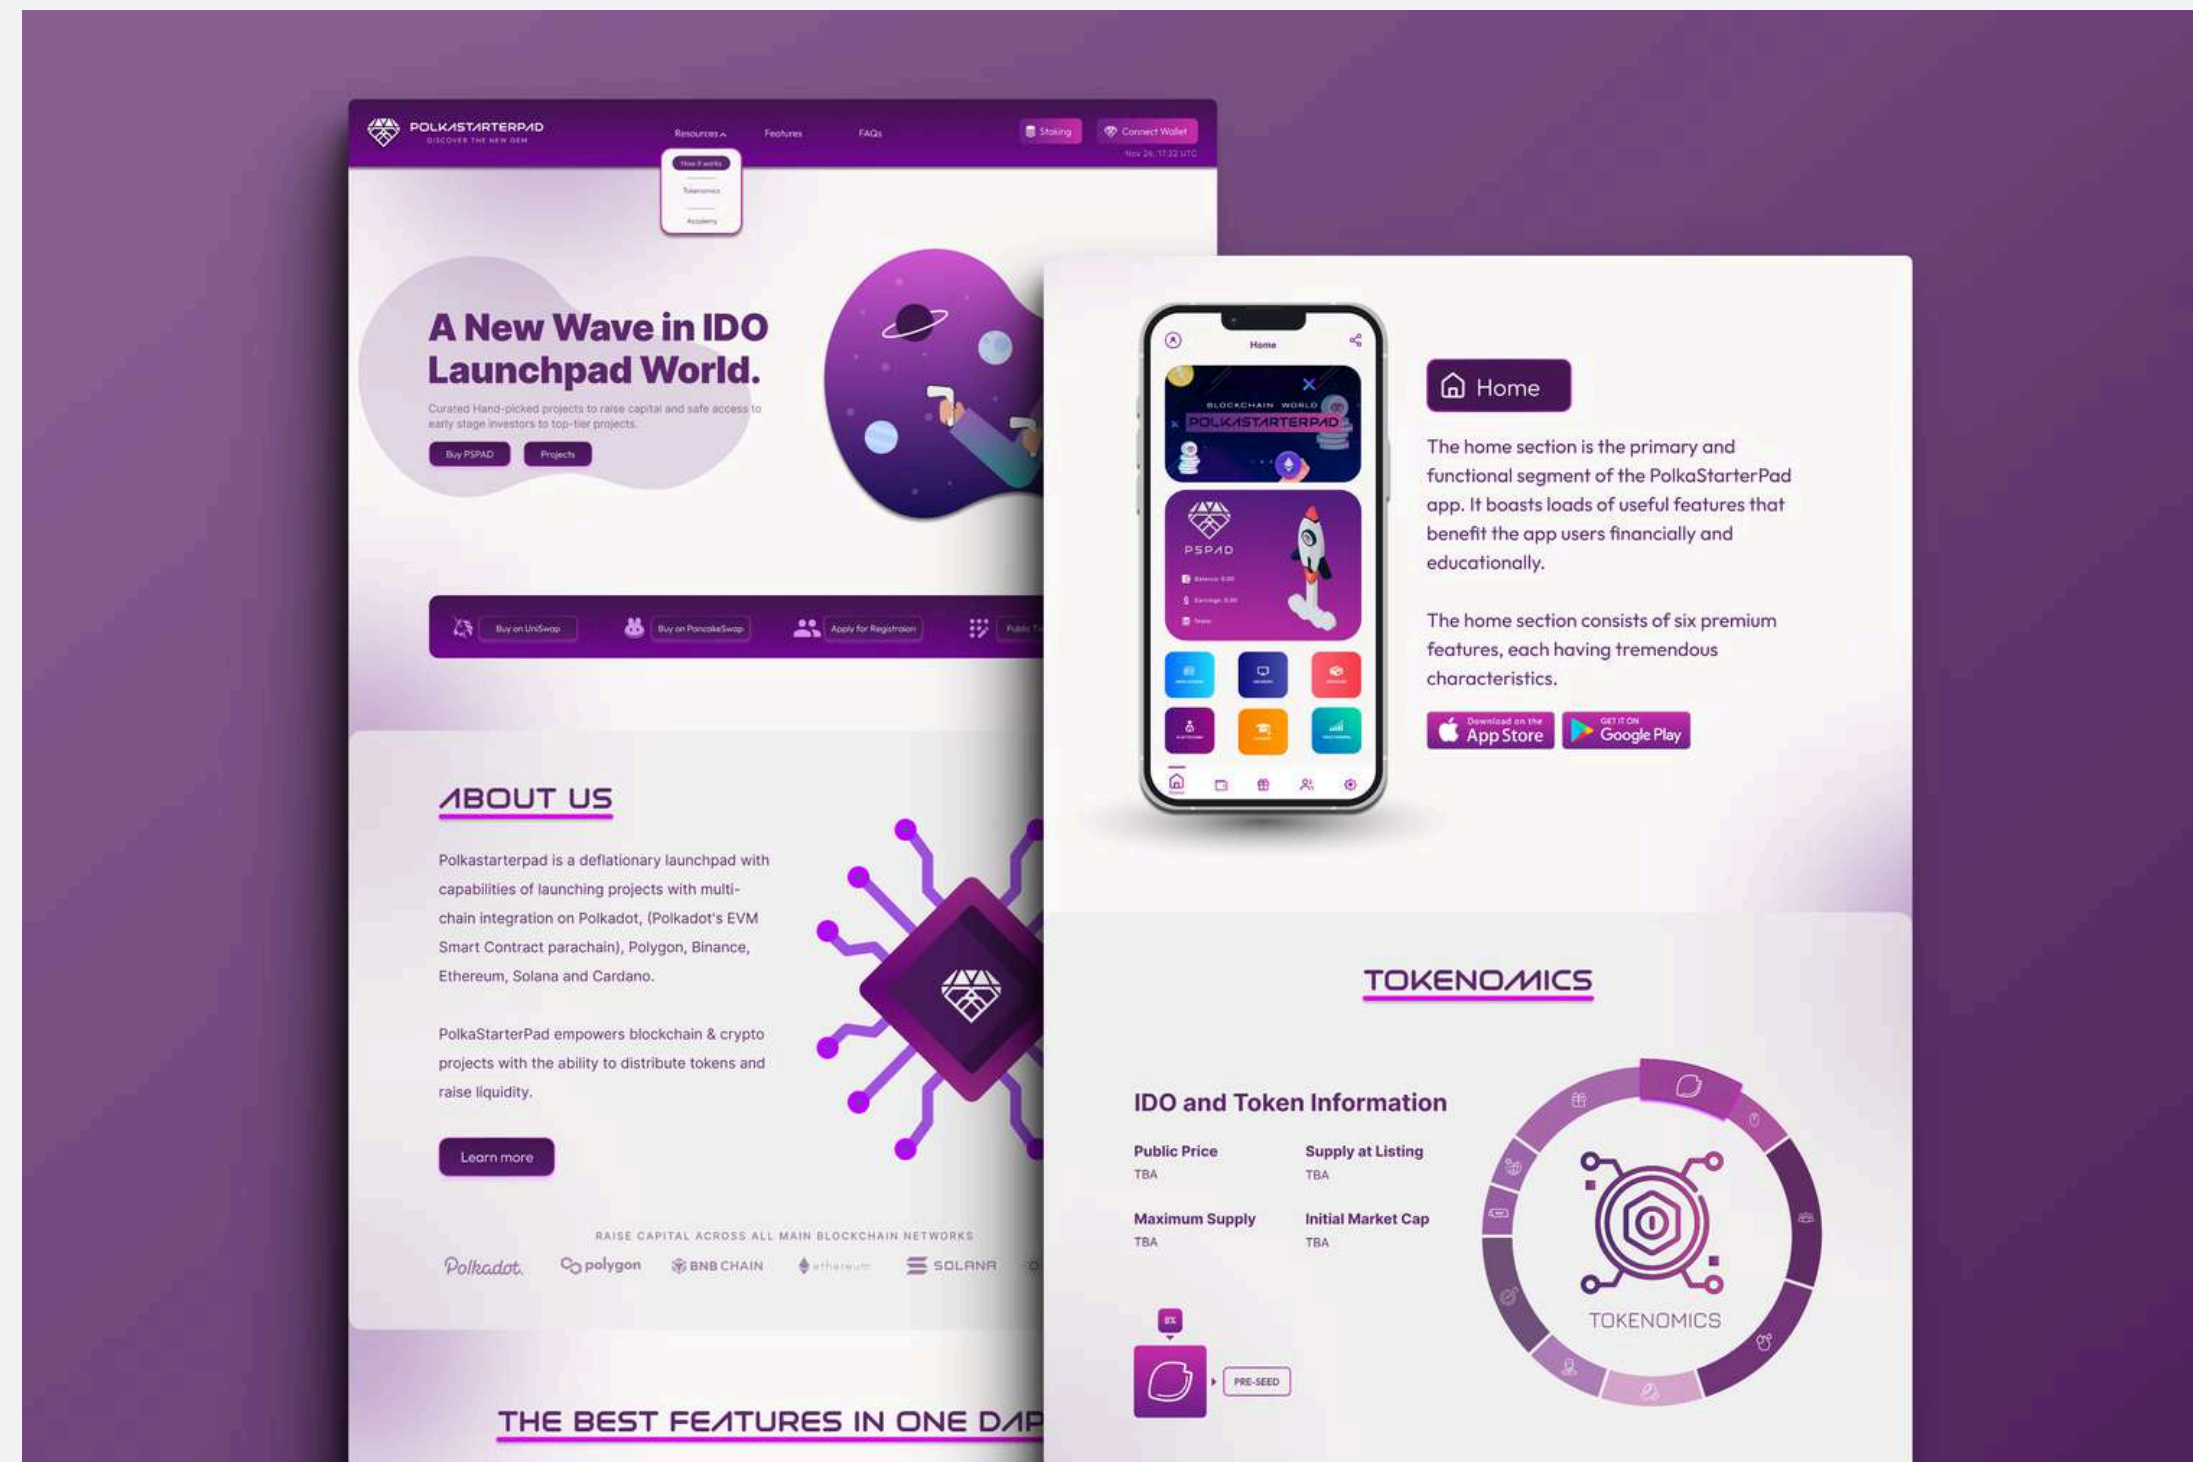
POLKASTARTERPAD
DISCOVER THE NEW GEM

Resources
Features
FAQs
Staking
Connect Wallet
Nov 26, 17:22 UTC

How it works
Tokenomics
Academy

A New Wave in IDO Launchpad World.

Curated Hand-picked projects to raise capital and safe access to early stage investors to top-tier projects.

Buy PSPAD
Projects

Buy on UniSwap
Buy on PancakeSwap
Apply for Registration
Public T

ABOUT US

Polkastarterpad is a deflationary launchpad with capabilities of launching projects with multi-chain integration on Polkadot, (Polkadot's EVM Smart Contract parachain), Polygon, Binance, Ethereum, Solana and Cardano.

PolkaStarterPad empowers blockchain & crypto projects with the ability to distribute tokens and raise liquidity.

Learn more

RAISE CAPITAL ACROSS ALL MAIN BLOCKCHAIN NETWORKS

Polkadot. polygon BNB CHAIN ethereum SOLANA

THE BEST FEATURES IN ONE DAP

Home
BLOCKCHAIN WORLD
POLKASTARTERPAD
PSPAD

Home

The home section is the primary and functional segment of the PolkaStarterPad app. It boasts loads of useful features that benefit the app users financially and educationally.

The home section consists of six premium features, each having tremendous characteristics.

Download on the App Store
GET IT ON Google Play

TOKENOMICS

IDO and Token Information

Public Price
TBA

Supply at Listing
TBA

Maximum Supply
TBA

Initial Market Cap
TBA

8%
PRE-SEED

TOKENOMICS